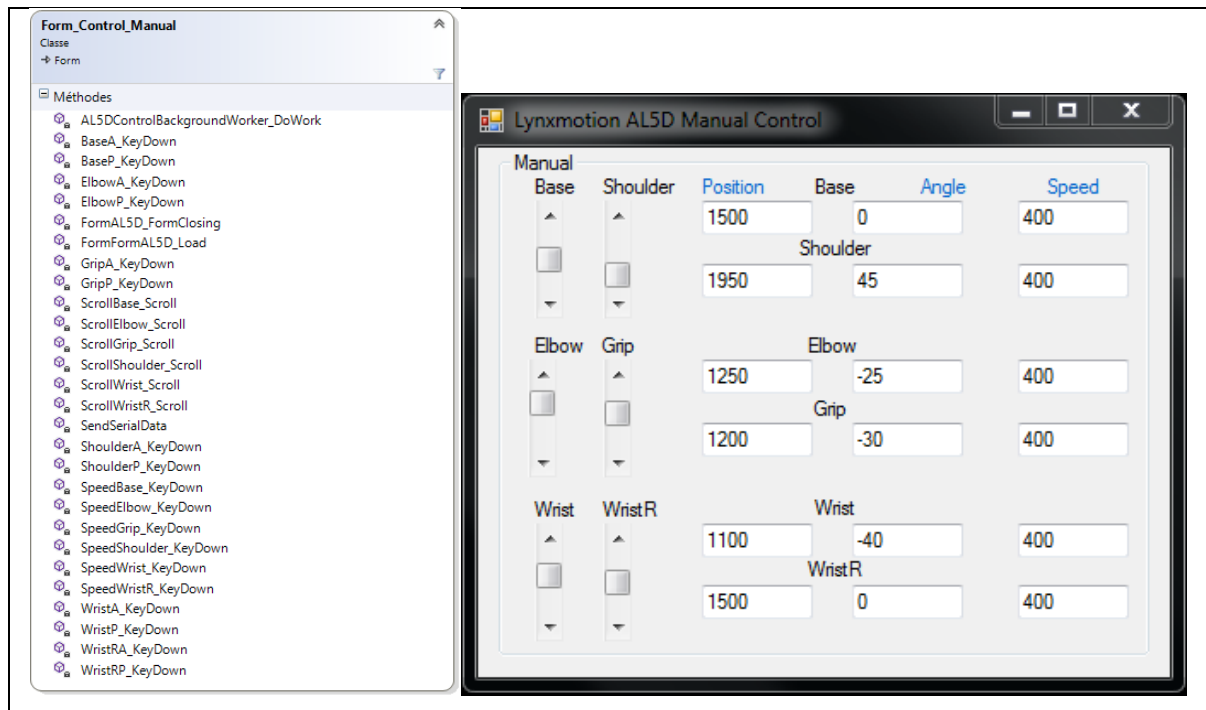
Form_Control_Manual
Classe
→ Form

Méthodes
AL5DControlBackgroundWorker_DoWork
BaseA_KeyDown
BaseP_KeyDown
ElbowA_KeyDown
ElbowP_KeyDown
FormAL5D_FormClosing
FormFormAL5D_Load
GripA_KeyDown
GripP_KeyDown
ScrollBase_Scroll
ScrollElbow_Scroll
ScrollGrip_Scroll
ScrollShoulder_Scroll
ScrollWrist_Scroll
ScrollWristR_Scroll
SendSerialData
ShoulderA_KeyDown
ShoulderP_KeyDown
SpeedBase_KeyDown
SpeedElbow_KeyDown
SpeedGrip_KeyDown
SpeedShoulder_KeyDown
SpeedWrist_KeyDown
SpeedWristR_KeyDown
WristA_KeyDown
WristP_KeyDown
WristRA_KeyDown
WristRP_KeyDown

Lynxmotion AL5D Manual Control

Manual
Base Shoulder Position Base Angle Speed
1500 0 400
Shoulder
1950 45 400
Elbow Grip Elbow
1250 -25 400
Grip
1200 -30 400
Wrist WristR Wrist
1100 -40 400
WristR
1500 0 400